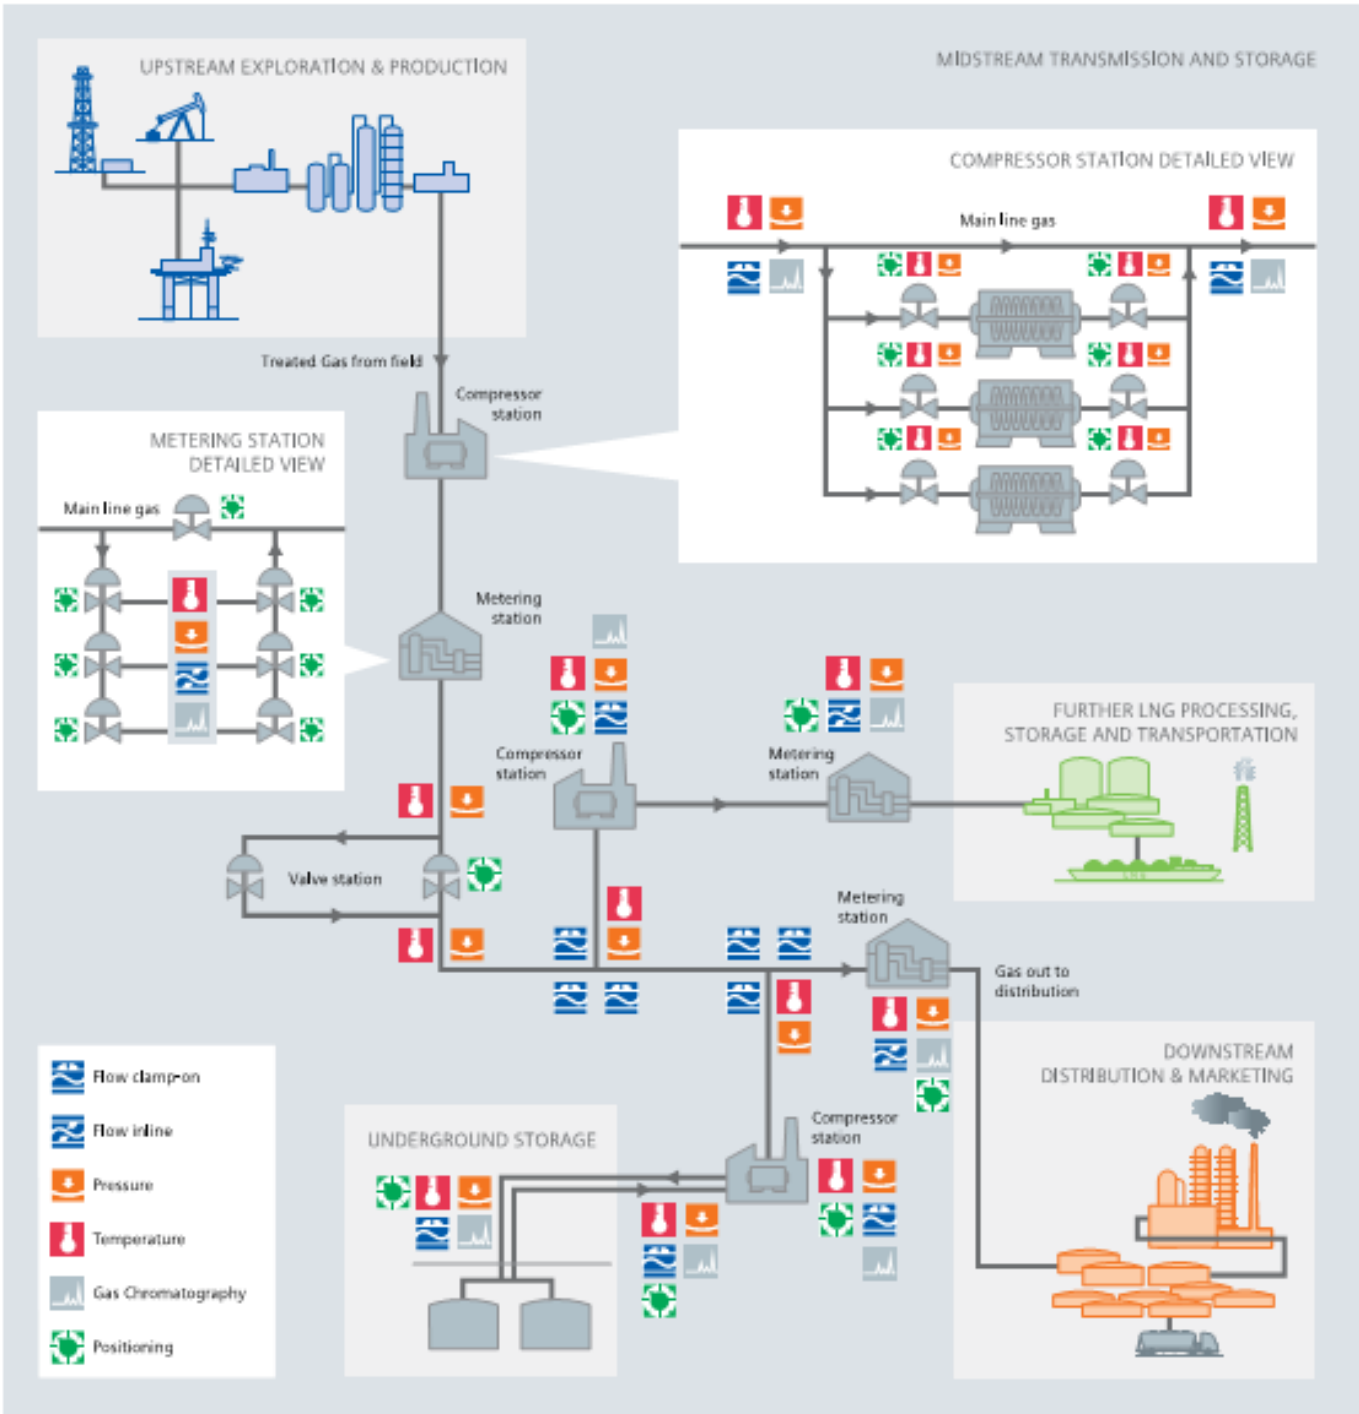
UPSTREAM EXPLORATION & PRODUCTION

MIDSTREAM TRANSMISSION AND STORAGE

COMPRESSOR STATION DETAILED VIEW

Main line gas

Treated Gas from field

Compressor station

METERING STATION DETAILED VIEW

Main line gas

Metering station

Compressor station

Metering station

FURTHER LNG PROCESSING, STORAGE AND TRANSPORTATION

Valve station

Metering station

Gas out to distribution

DOWNSTREAM DISTRIBUTION & MARKETING

Compressor station

UNDERGROUND STORAGE

Flow clamp-on

Flow inline

Pressure

Temperature

Gas Chromatography

Positioning